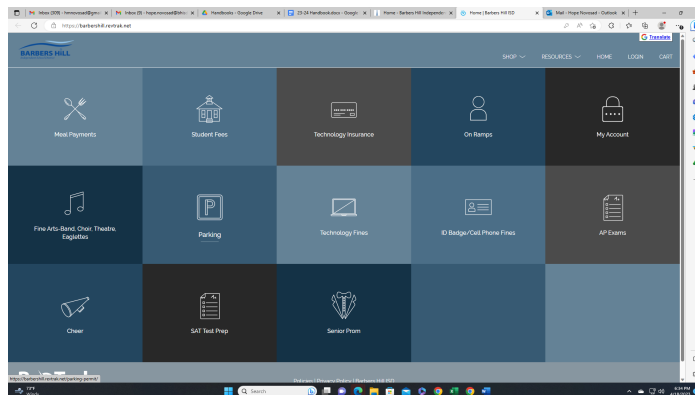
Inbox (509) - hnoxxxsed@gmail | Inbox (9) - hope.novosad@bhisd | Handbooks - Google Drive | 23-24 Handbook.docx - Google | Home | Barbers Hill Independe | Home | Barbers Hill ISD | Mail - Hope Novosad - Outlook

https://barbershill.revtrak.net

Translate

BARBERS HILL

SHOP RESOURCES HOME LOGIN CART

Meal Payments

Student Fees

Technology Insurance

On Ramps

My Account

Fine Arts-Band, Choir, Theatre, Eaglettes

Parking

Technology Fines

ID Badge/Cell Phone Fines

AP Exams

Cheer

SAT Test Prep

Senior Prom

https://barbershill.revtrak.net/parking-permit/

Policies | Privacy Policy | Barbers Hill ISD

Search

6:24 PM